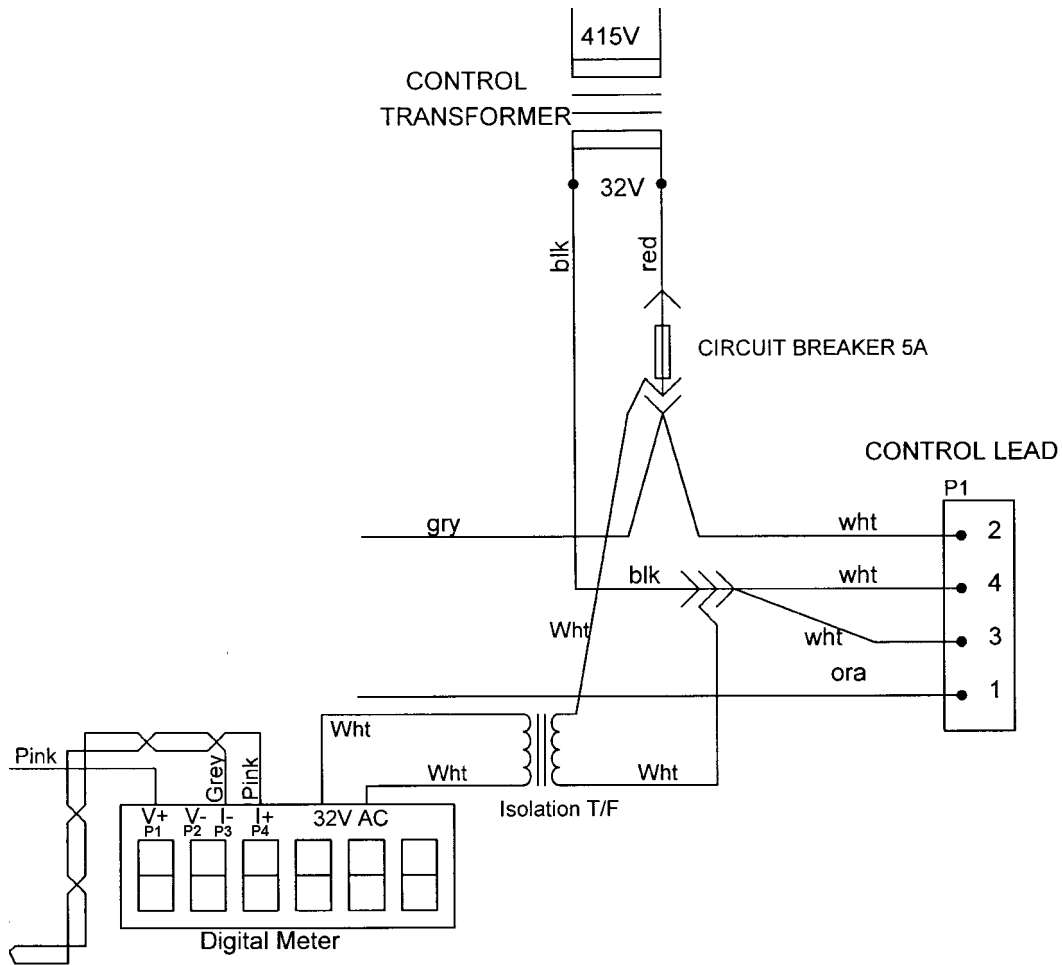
415V

CONTROL TRANSFORMER

32V

blk

red

CIRCUIT BREAKER 5A

CONTROL LEAD

P1

gry

wht

2

blk

wht

4

wht

3

Wht

ora

1

Wht

Pink

Grey

Pink

Wht

Wht

V+ P1

V- P2

I- P3

I+ P4

32V AC

Isolation T/F

Digital Meter